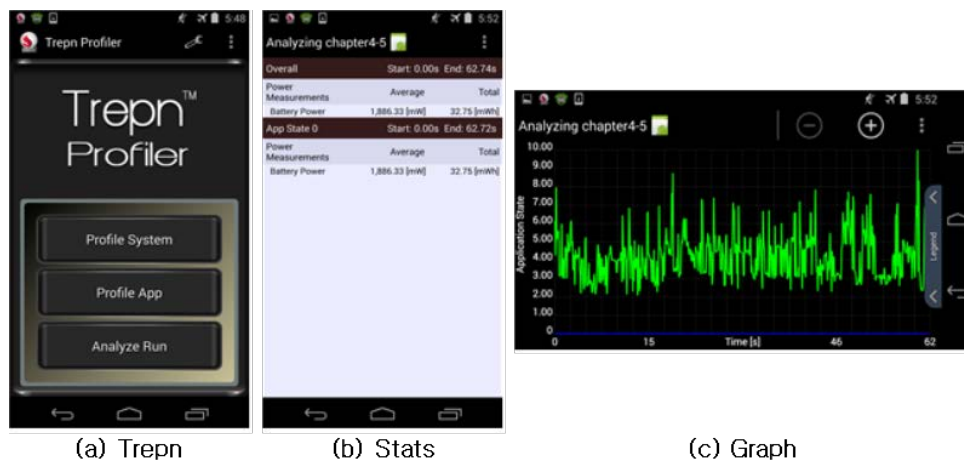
5:48

Trepn Profiler

Trepn™ Profiler

Profile System

Profile App

Analyze Run

(a) Trepn

5:52

Analyzing chapter4-5

| Overall | Start: 0.00s | End: 62.74s |
|---|---|---|
| Power Measurements | Average | Total |
| Battery Power | 1,886.33 [mW] | 32.75 [mWh] |
| App State 0 | Start: 0.00s | End: 62.72s |
| Power Measurements | Average | Total |
| Battery Power | 1,886.33 [mW] | 32.75 [mWh] |

(b) Stats

5:52

Analyzing chapter4-5

Application State

10.00
9.00
8.00
7.00
6.00
5.00
4.00
3.00
2.00
1.00
0

0 15 Time [s] 46 62

Legend

(c) Graph